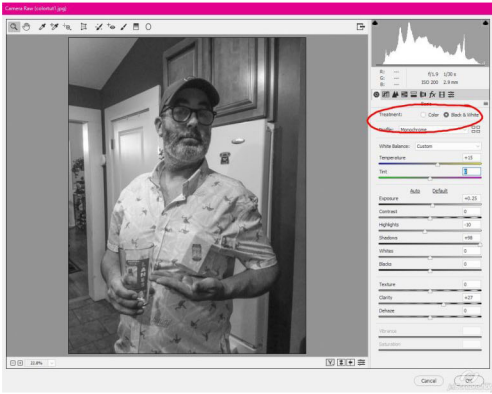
Camera Raw (colorbull.jpg)

R: ---
G: ---
B: ---
f/1.8 1/30 s
ISO 200 2.9 mm

Basic

Treatment: Color Black & White

Profile: Monochrome

White Balance: Custom

Temperature +15

Tint 3

Auto Default

Exposure +0.25

Contrast 0

Highlights -10

Shadows +98

Whites 0

Blacks 0

Texture 0

Clarity +27

Dehaze 0

Vibrance

Saturation

22.8%

Cancel OK